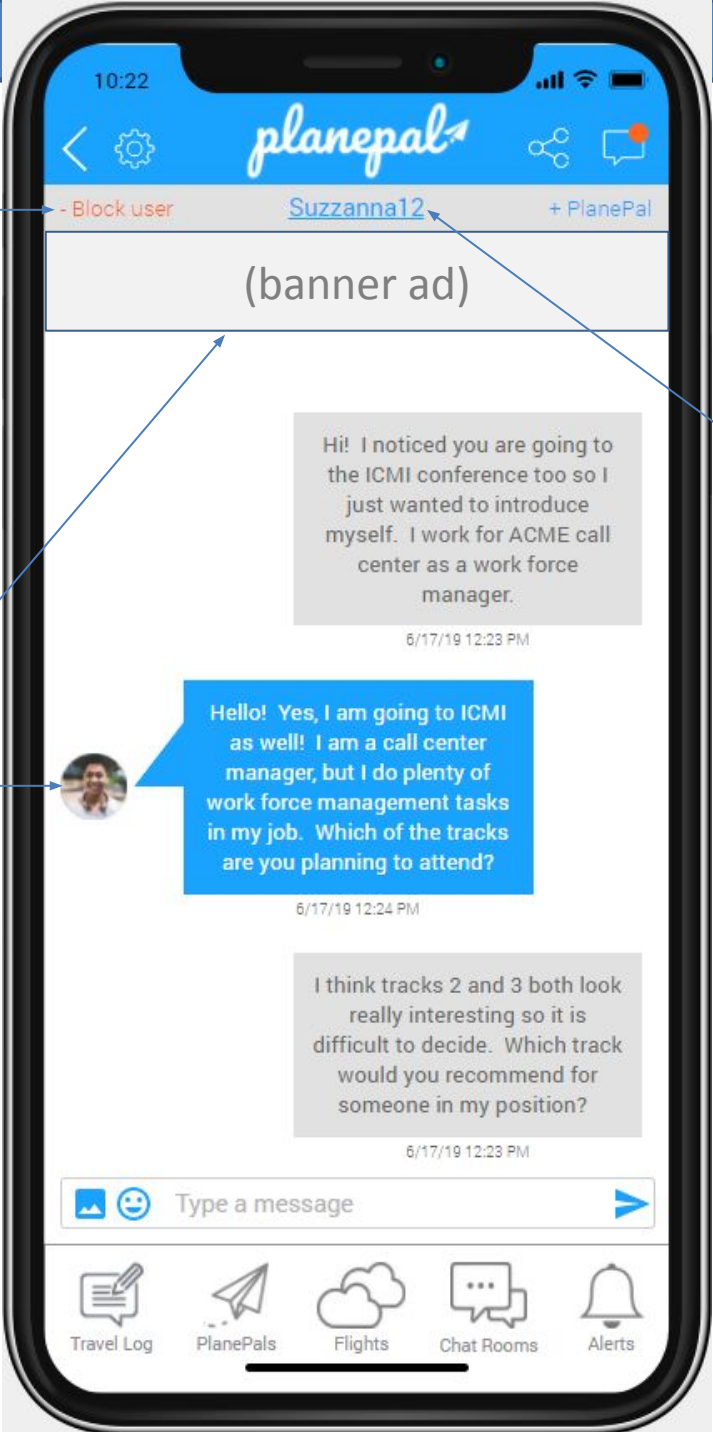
10:22

planepal

- Block user
Suzzanna12
+ PlanePal

(banner ad)

Hi! I noticed you are going to the ICMI conference too so I just wanted to introduce myself. I work for ACME call center as a work force manager.

6/17/19 12:23 PM

Hello! Yes, I am going to ICMI as well! I am a call center manager, but I do plenty of work force management tasks in my job. Which of the tracks are you planning to attend?

6/17/19 12:24 PM

I think tracks 2 and 3 both look really interesting so it is difficult to decide. Which track would you recommend for someone in my position?

6/17/19 12:23 PM

Type a message

Travel Log
PlanePals
Flights
Chat Rooms
Alerts